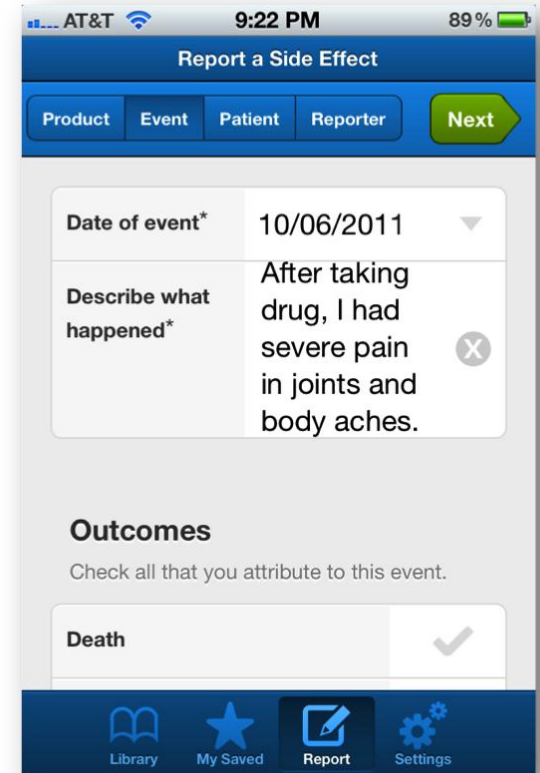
AT&T 9:22 PM 89%

Report a Side Effect

Product Event Patient Reporter Next

Date of event* 10/06/2011

Describe what happened* After taking drug, I had severe pain in joints and body aches.

Outcomes

Check all that you attribute to this event.

Death

Library My Saved Report Settings